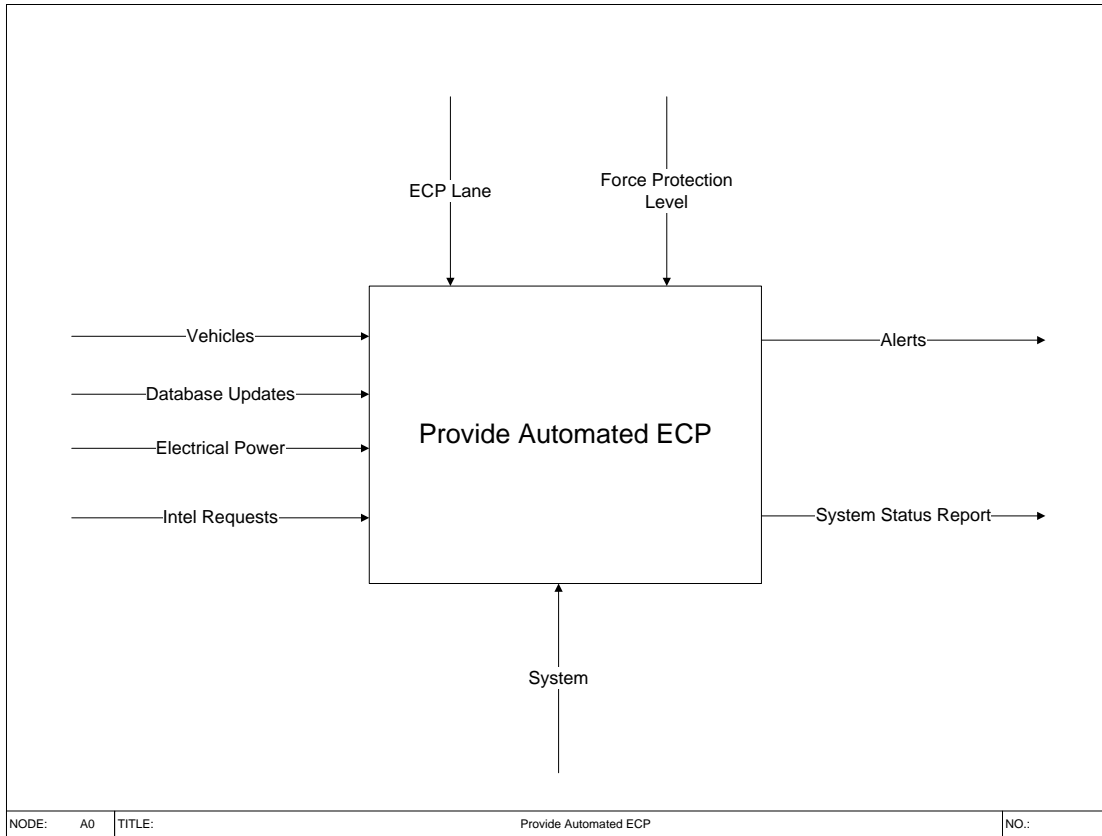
ECP Lane

Force Protection Level

Vehicles

Database Updates

Electrical Power

Intel Requests

Provide Automated ECP

Alerts

System Status Report

System

| NODE: | A0 | TITLE: | Provide Automated ECP | NO.: |
|---|---|---|---|---|